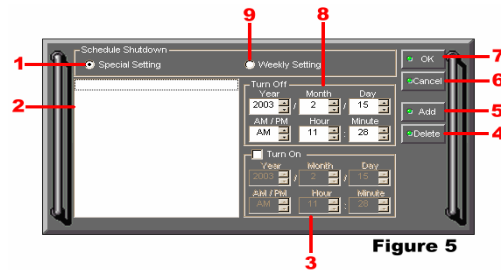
9
8
1
Schedule Shutdown
Special Setting
Weekly Setting
OK
7
Cancel
6
2
Turn Off
Year
Month
Day
2003
/
2
/
15
Add
5
AM / PM
Hour
Minute
AM
11
:
28
Delete
4
Turn On
Year
Month
Day
2003
/
2
/
15
AM / PM
Hour
Minute
AM
11
:
28
Figure 5
3